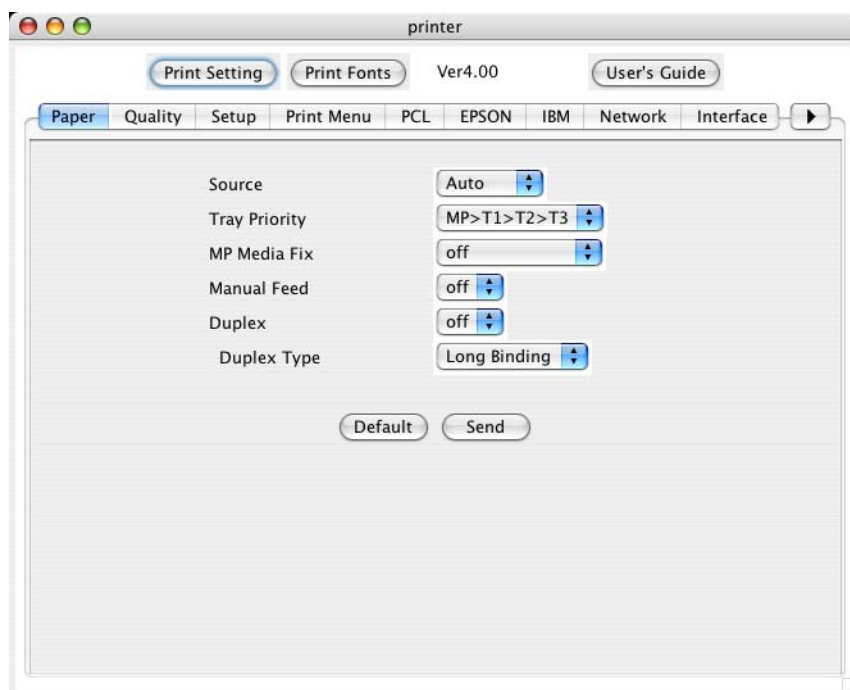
printer

Print Setting
Print Fonts
Ver4.00
User's Guide

Paper
Quality
Setup
Print Menu
PCL
EPSON
IBM
Network
Interface

Source
Auto
Tray Priority
MP>T1>T2>T3
MP Media Fix
off
Manual Feed
off
Duplex
off
Duplex Type
Long Binding

Default
Send